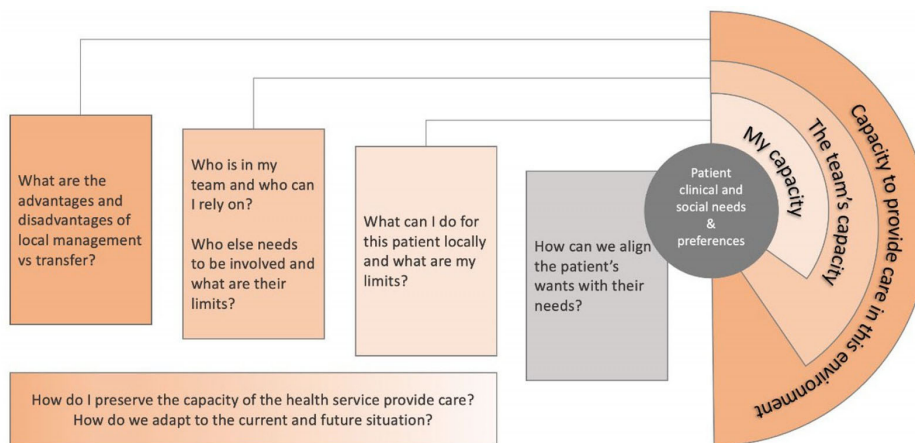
What are the advantages and disadvantages of local management vs transfer?

Who is in my team and who can I rely on?

Who else needs to be involved and what are their limits?

What can I do for this patient locally and what are my limits?

How can we align the patient's wants with their needs?

Patient clinical and social needs & preferences

My capacity

The team's capacity

Capacity to provide care in this environment

How do I preserve the capacity of the health service provide care?
How do we adapt to the current and future situation?